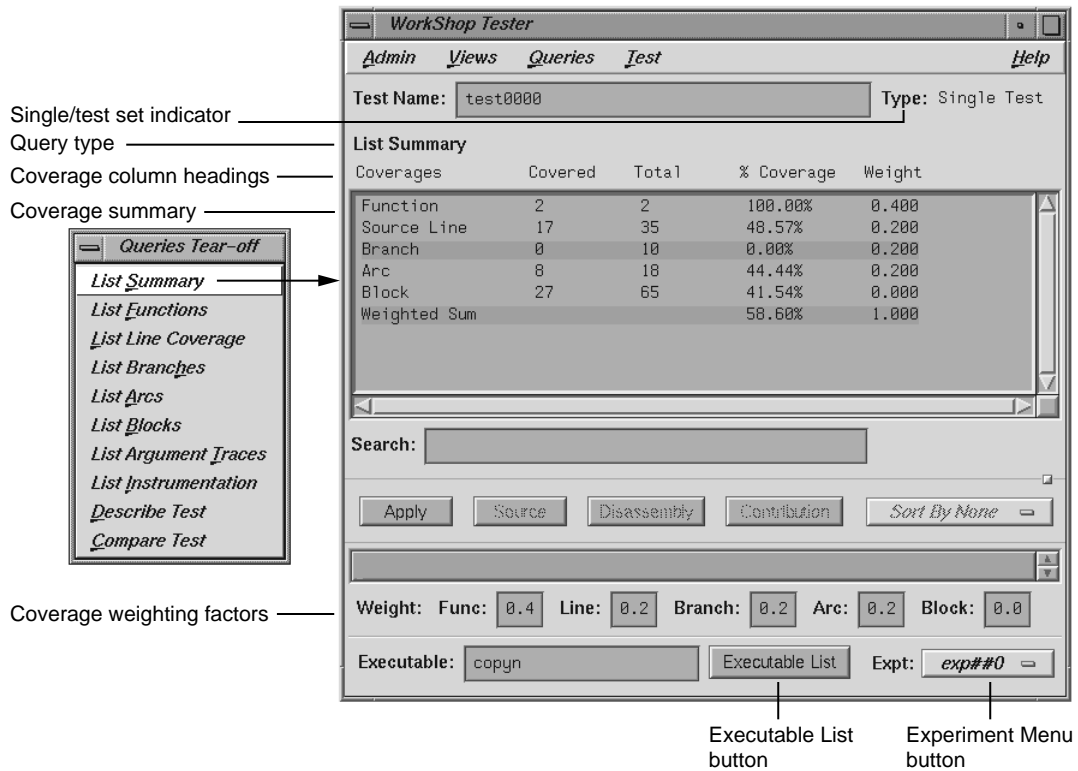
WorkShop Tester

Admin Views Queries Test Help

Test Name: test0000 Type: Single Test

Single/test set indicator

Query type

Coverage column headings

Coverage summary

List Summary

| Coverages | Covered | Total | % Coverage | Weight |
|---|---|---|---|---|
| Function | 2 | 2 | 100.00% | 0.400 |
| Source Line | 17 | 35 | 48.57% | 0.200 |
| Branch | 0 | 10 | 0.00% | 0.200 |
| Arc | 8 | 18 | 44.44% | 0.200 |
| Block | 27 | 65 | 41.54% | 0.000 |
| Weighted Sum | | | 58.60% | 1.000 |

Queries Tear-off

List Summary
List Functions
List Line Coverage
List Branches
List Arcs
List Blocks
List Argument Traces
List Instrumentation
Describe Test
Compare Test

Search:

Apply Source Disassembly Contribution Sort By None

Coverage weighting factors

Weight: Func: 0.4 Line: 0.2 Branch: 0.2 Arc: 0.2 Block: 0.0

Executable: copyn Executable List Expt: exp##0

Executable List button

Experiment Menu button